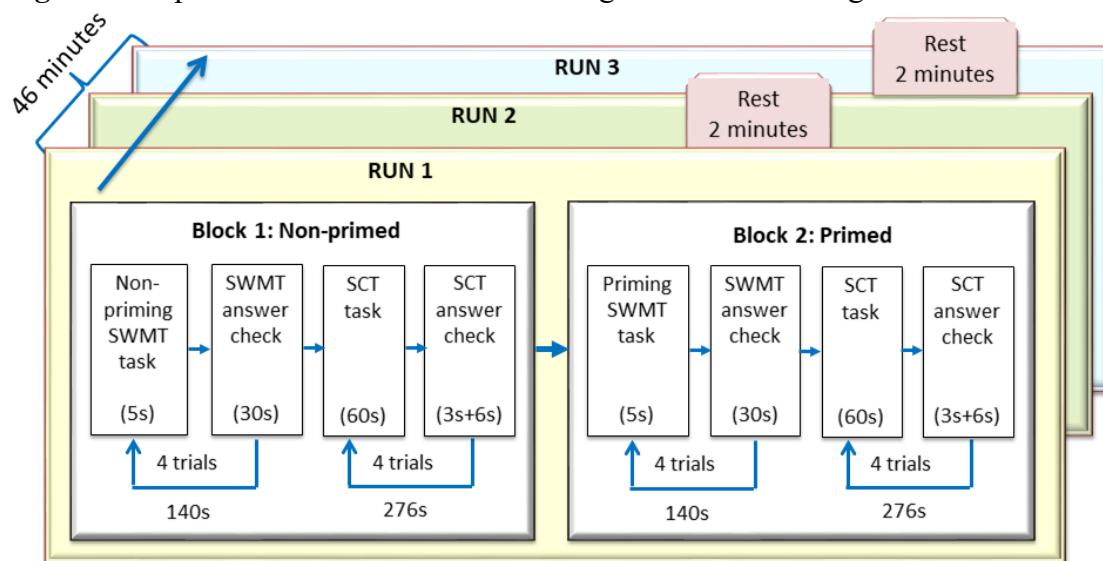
46 minutes

RUN 3

Rest 2 minutes

RUN 2

Rest 2 minutes

RUN 1

Block 1: Non-primed

Non-priming SWMT task (5s)

SWMT answer check (30s)

SCT task (60s)

SCT answer check (3s+6s)

4 trials

140s

4 trials

276s

Block 2: Primed

Priming SWMT task (5s)

SWMT answer check (30s)

SCT task (60s)

SCT answer check (3s+6s)

4 trials

140s

4 trials

276s